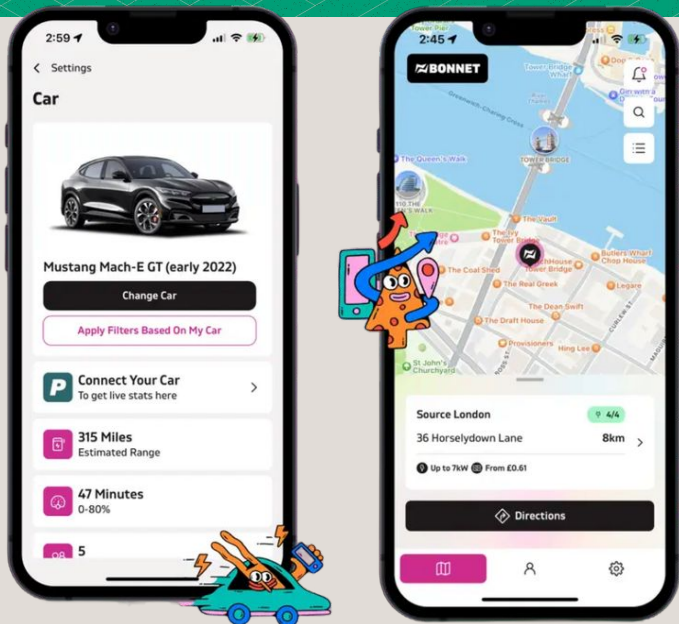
2:59

< Settings

Car

Mustang Mach-E GT (early 2022)

Change Car

Apply Filters Based On My Car

Connect Your Car
To get live stats here

315 Miles
Estimated Range

47 Minutes
0-80%

5

2:45

BONNET

The Queen's Walk

TOWER BRIDGE

The Vault

The Coat Shed

The Real Greek

The Dean Swift

The Draft House

Provisioners

Hing Lee

Legare

Butlers Wharf Chop House

St John's Churchyard

Source London
4/4
36 Horselydown Lane
8km
Up to 7kW From £0.61

Directions